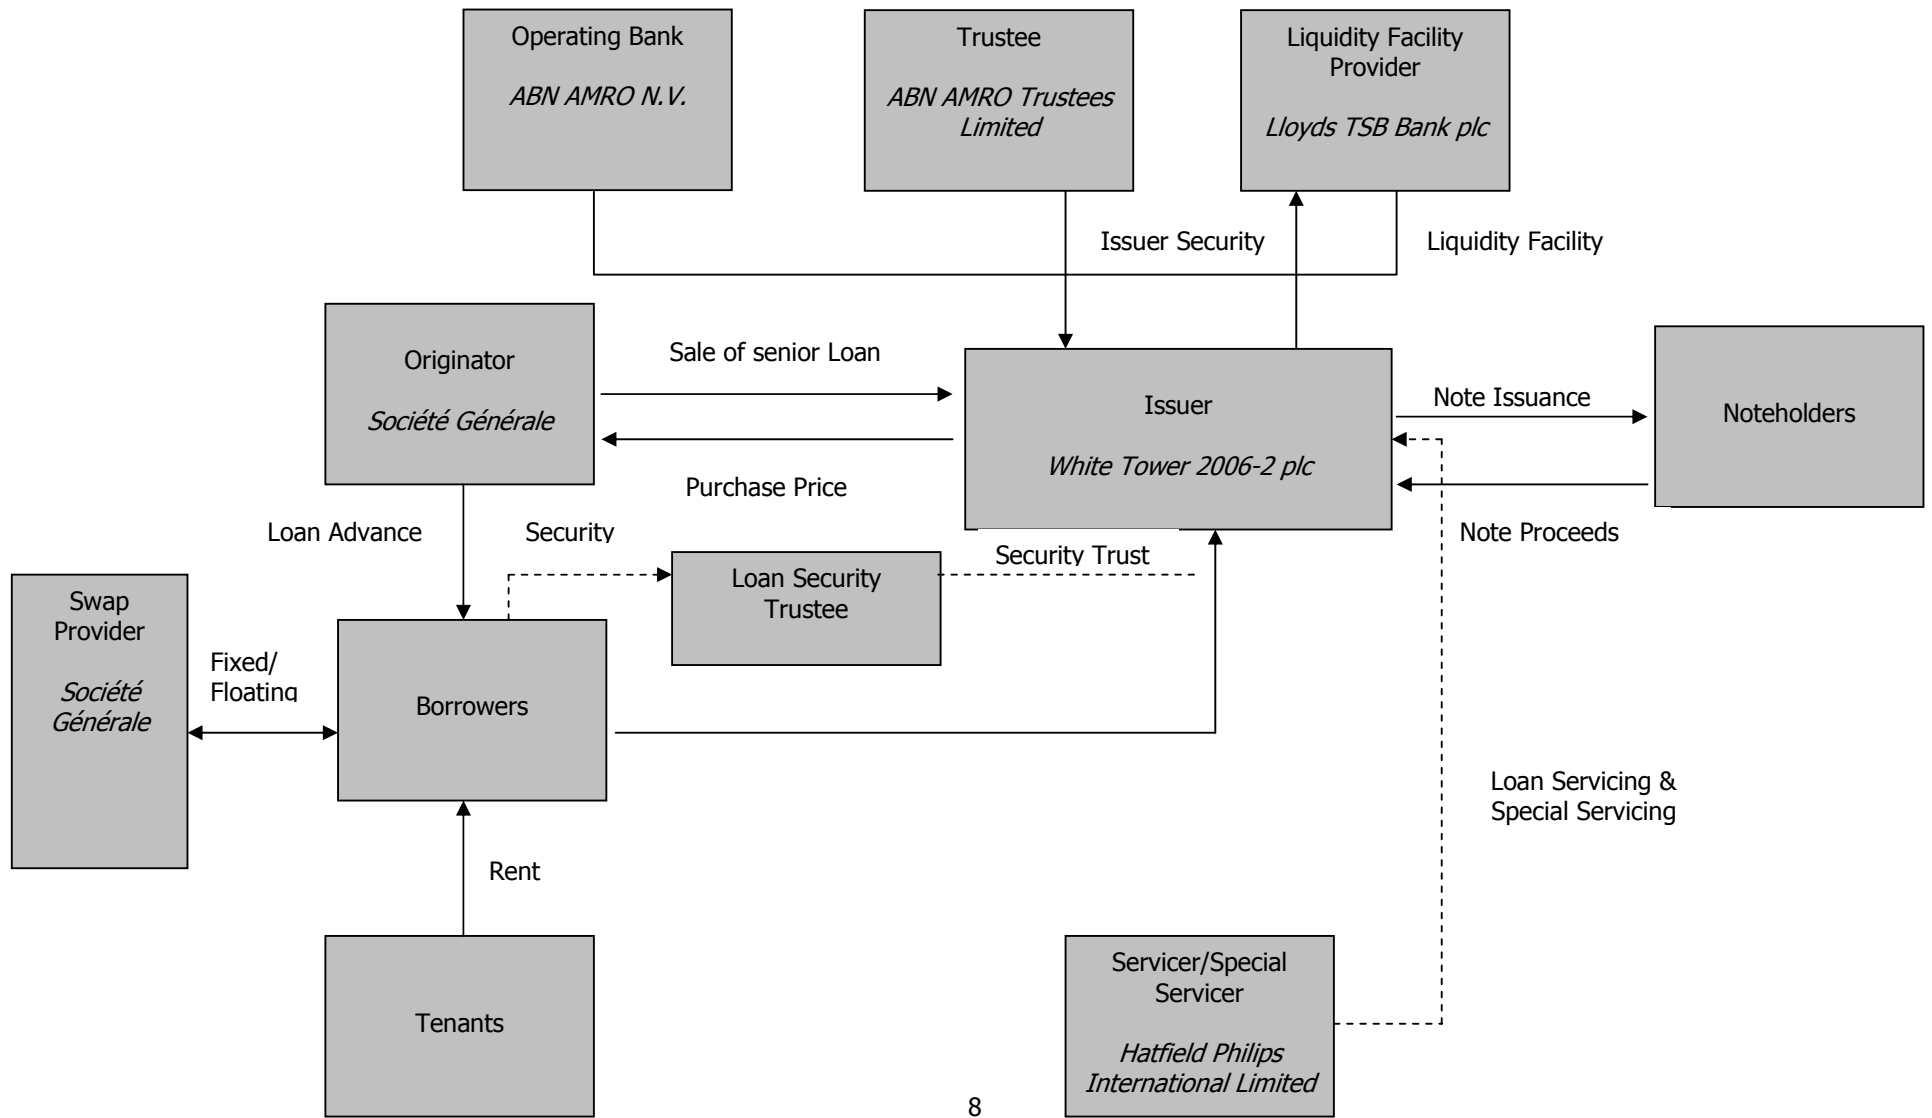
Operating Bank

ABN AMRO N.V.

Trustee

ABN AMRO Trustees Limited

Liquidity Facility Provider

Lloyds TSB Bank plc

Issuer Security

Liquidity Facility

Originator

Société Générale

Sale of senior Loan

Purchase Price

Issuer

White Tower 2006-2 plc

Note Issuance

Noteholders

Note Proceeds

Loan Advance

Security

Security Trust

Swap Provider

Société Générale

Loan Security Trustee

Fixed/ Floating

Borrowers

Loan Servicing & Special Servicing

Rent

Tenants

Servicer/Special Servicer

Hatfield Philips International Limited

8